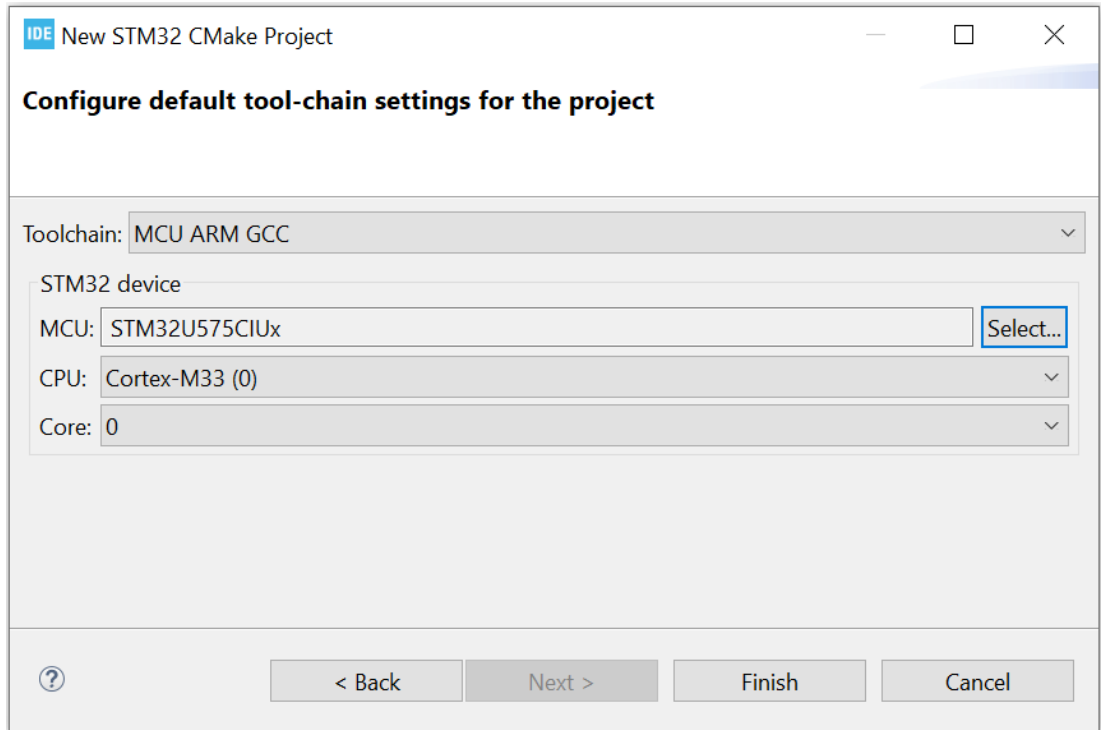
IDE New STM32 CMake Project

Configure default tool-chain settings for the project

Toolchain: MCU ARM GCC

STM32 device

MCU: STM32U575CIUx Select...

CPU: Cortex-M33 (0)

Core: 0

?

< Back Next > Finish Cancel